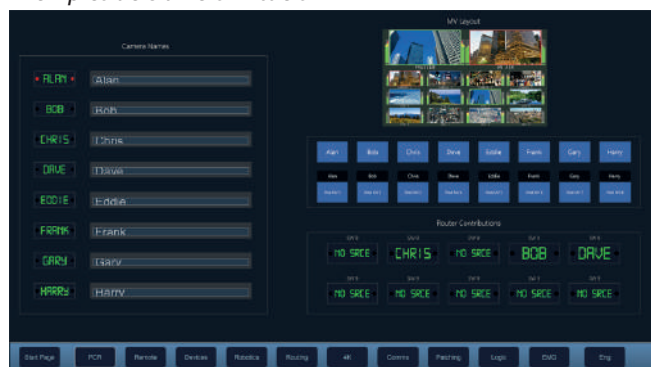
Camera Names

ALAN | Alan
BOB | Bob
CHRIS | Chris
DAVE | Dave
EDDIE | Eddie
FRANK | Frank
GARY | Gary
HARRY | Harry

MV Layout

Alan | Bob | Chris | Dave | Eddie | Frank | Gary | Harry

Router Contributions

NO SRCE | CHRIS | NO SRCE | BOB | DAVE
NO SRCE | NO SRCE | NO SRCE | NO SRCE | NO SRCE

Start Page | PCR | Remote | Devices | Robotics | Routing | 4K | Comms | Patching | Logic | EMO | Eng